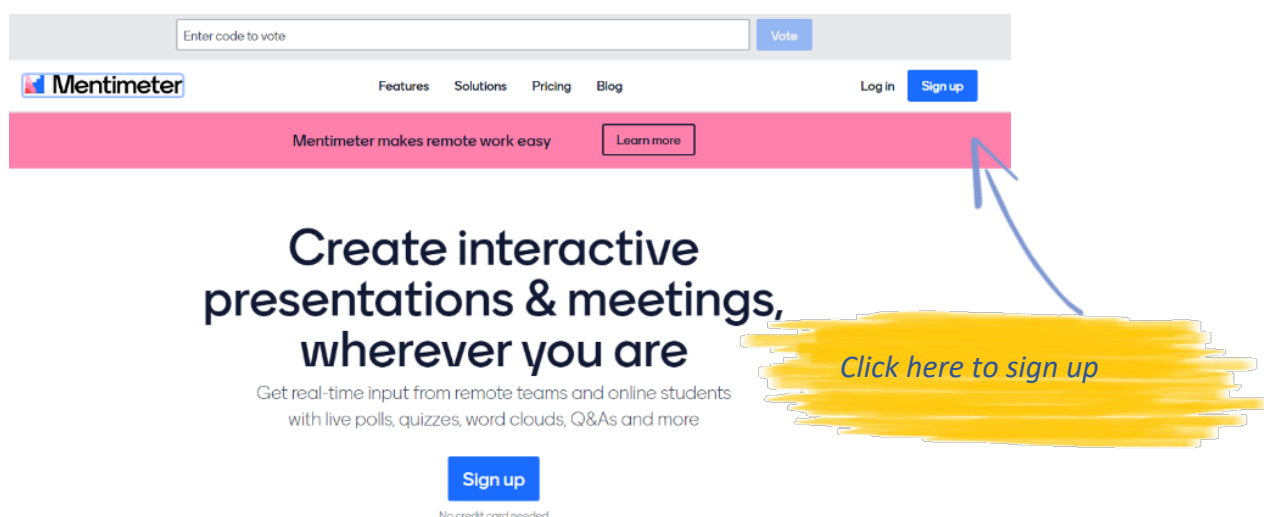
Enter code to vote
Vote

Mentimeter
Features Solutions Pricing Blog
Log in
Sign up

Mentimeter makes remote work easy
Learn more

Create interactive presentations & meetings, wherever you are

Get real-time input from remote teams and online students with live polls, quizzes, word clouds, Q&As and more

Sign up

No credit card needed

Click here to sign up